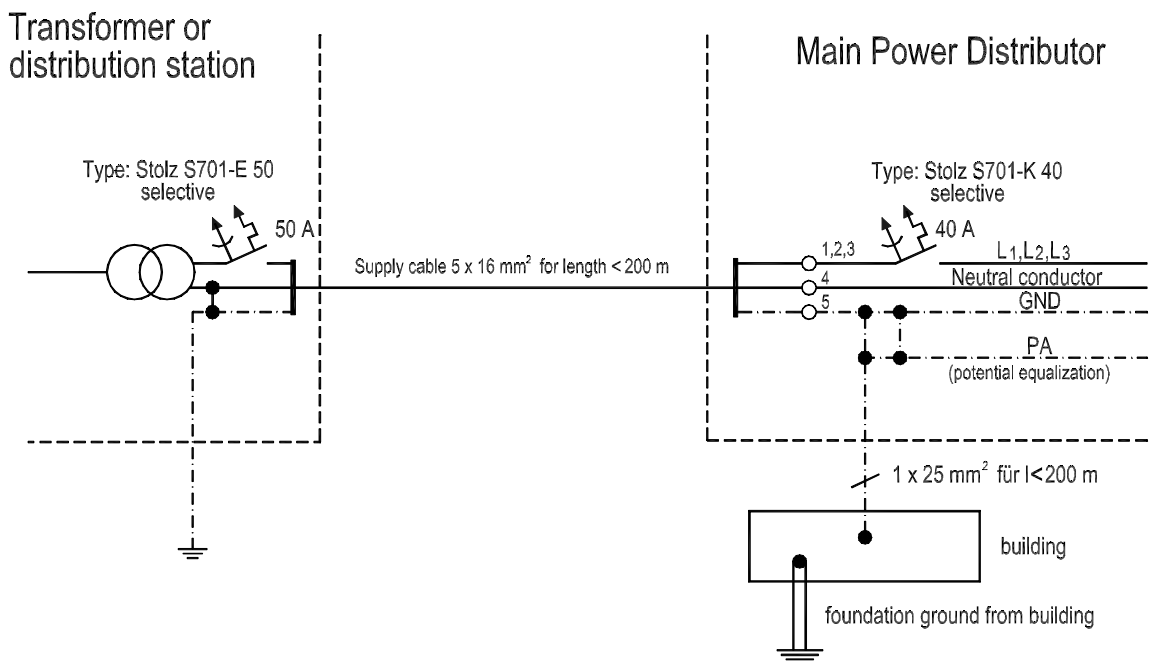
Transformer or distribution station

Main Power Distributor

Type: Stolz S701-E 50
selective

50 A

Supply cable 5 x 16 mm$^2$ for length < 200 m

Type: Stolz S701-K 40
selective

40 A

1,2,3

4

5

$L_1$,$L_2$,$L_3$

Neutral conductor

GND

PA
(potential equalization)

1 x 25 mm$^2$ für l<200 m

building

foundation ground from building